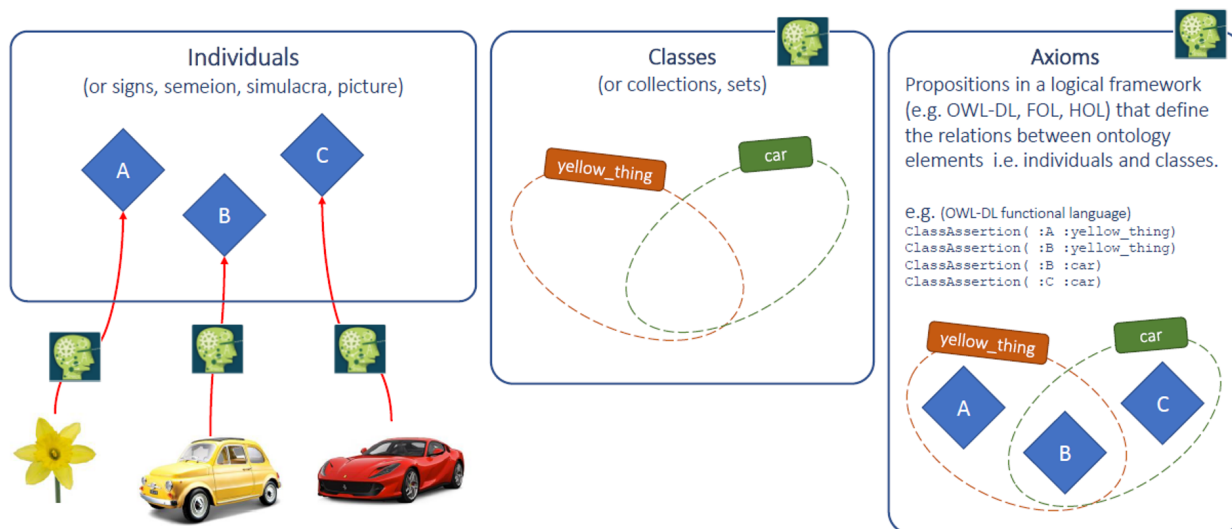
Individuals
(or signs, semeion, simulacra, picture)

A

B

C

Classes
(or collections, sets)

yellow_thing

car

Axioms
Propositions in a logical framework (e.g. OWL-DL, FOL, HOL) that define the relations between ontology elements i.e. individuals and classes.

e.g. (OWL-DL functional language)
ClassAssertion( :A :yellow_thing)
ClassAssertion( :B :yellow_thing)
ClassAssertion( :B :car)
ClassAssertion( :C :car)

yellow_thing

car

A

B

C